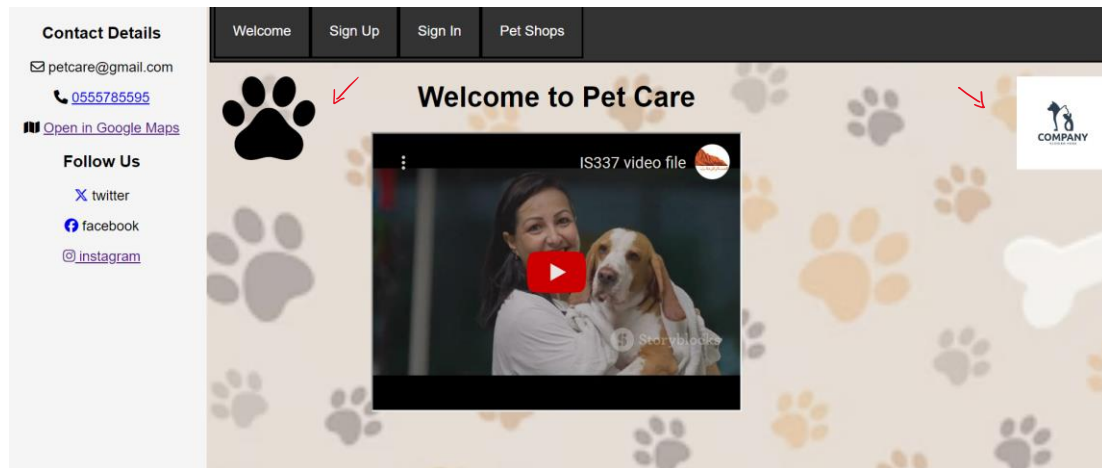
Contact Details

petcare@gmail.com

0555785595

Open in Google Maps

Follow Us

twitter

facebook

instagram

Welcome

Sign Up

Sign In

Pet Shops

Welcome to Pet Care

IS337 video file

Storyblocks

COMPANY